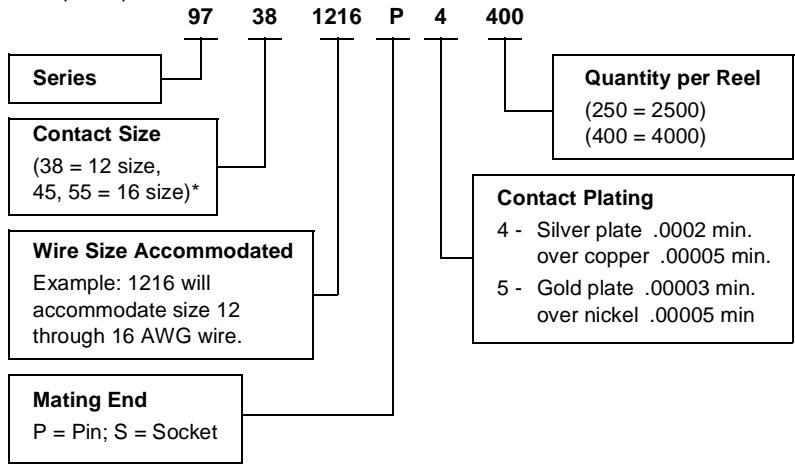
97 38 1216 P 4 400

Series

Contact Size
(38 = 12 size, 45, 55 = 16 size)*

Wire Size Accommodated
Example: 1216 will accommodate size 12 through 16 AWG wire.

Mating End
P = Pin; S = Socket

Quantity per Reel
(250 = 2500)
(400 = 4000)

Contact Plating
4 - Silver plate .0002 min. over copper .00005 min.
5 - Gold plate .00003 min. over nickel .00005 min